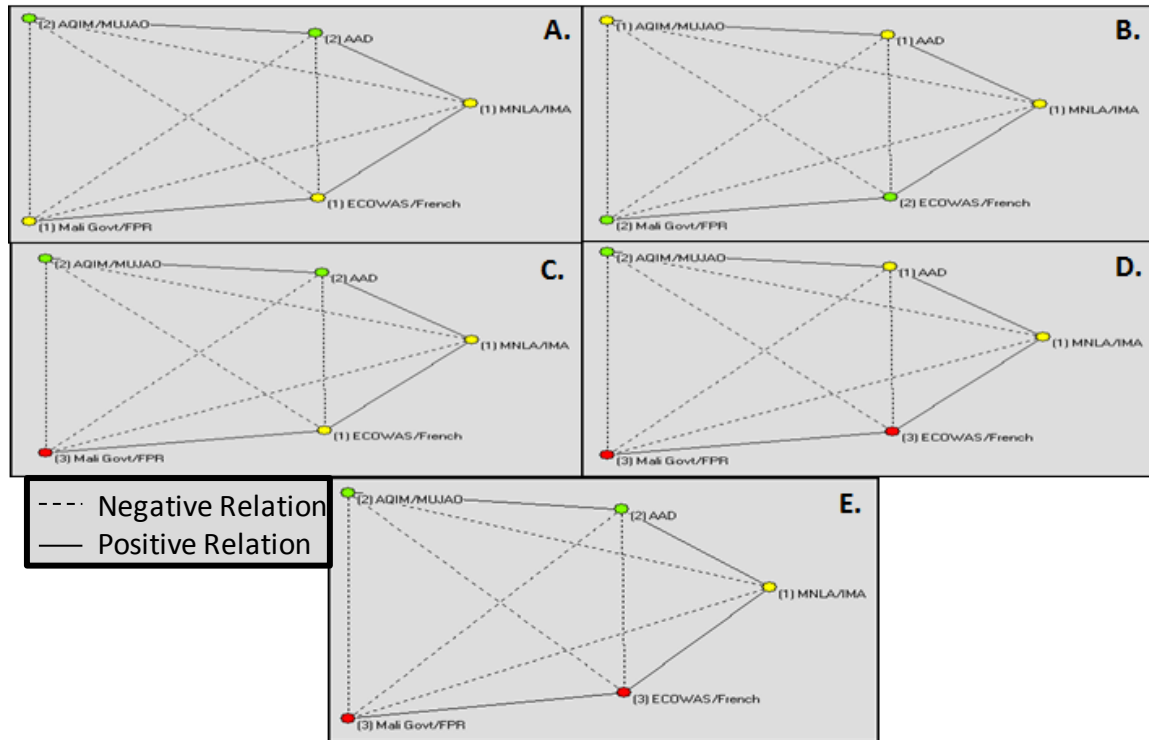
A.
(2) AQIM/MUJAO
(2) AAD
(1) MNLA/IMA
(1) ECOWAS/French
(1) Mali Govt/FPR

B.
(1) AQIM/MUJAO
(1) AAD
(1) MNLA/IMA
(2) ECOWAS/French
(2) Mali Govt/FPR

C.
(2) AQIM/MUJAO
(2) AAD
(1) MNLA/IMA
(1) ECOWAS/French
(3) Mali Govt/FPR

D.
(2) AQIM/MUJAO
(1) AAD
(1) MNLA/IMA
(3) ECOWAS/French
(3) Mali Govt/FPR

Negative Relation
Positive Relation

E.
(2) AQIM/MUJAO
(2) AAD
(1) MNLA/IMA
(3) ECOWAS/French
(3) Mali Govt/FPR